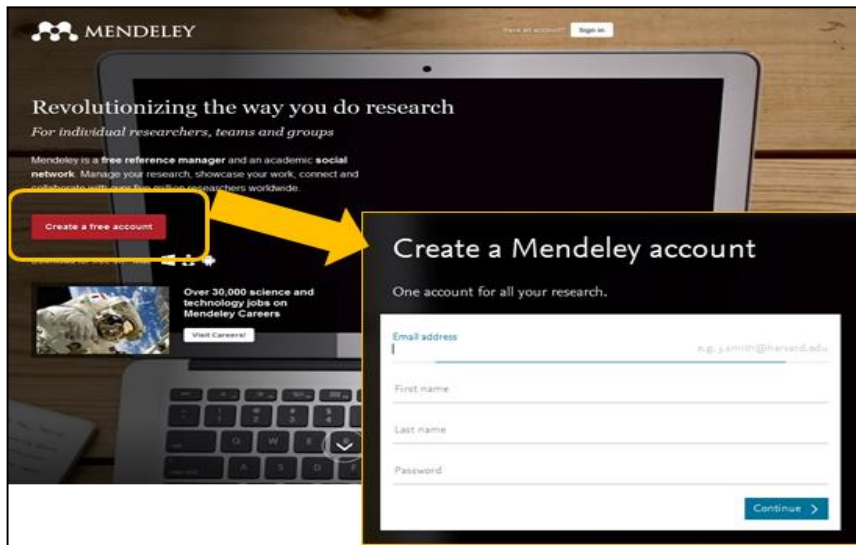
MENDELEY

Have an account? Sign in

Revolutionizing the way you do research

For individual researchers, teams and groups

Mendeley is a free reference manager and an academic social network. Manage your research, showcase your work, connect and collaborate with over five million researchers worldwide.

Create a free account

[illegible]

Over 30,000 science and technology jobs on Mendeley Careers

Visit Careers!

Create a Mendeley account

One account for all your research.

Email address

e.g. j.smith@harvard.edu

First name

Last name

Password

Continue